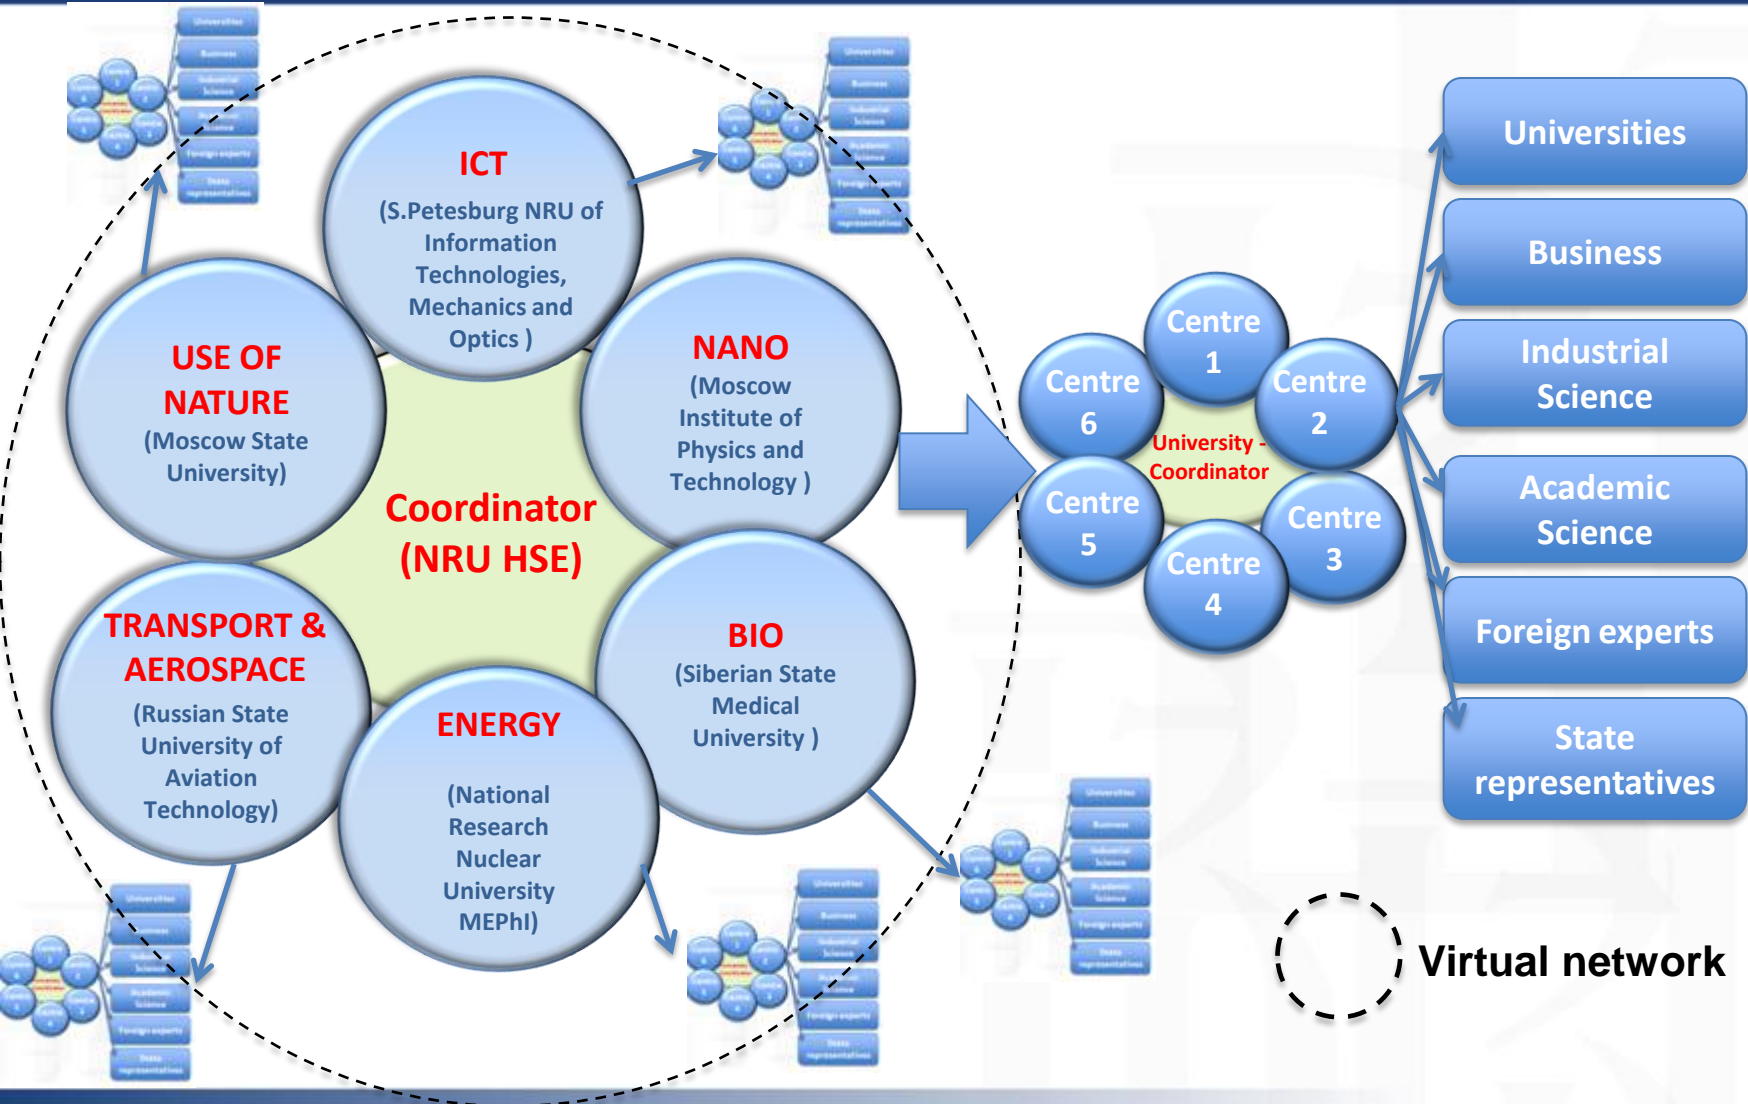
ICT
(S.Petesburg NRU of Information Technologies, Mechanics and Optics )

USE OF NATURE
(Moscow State University)

NANO
(Moscow Institute of Physics and Technology )

Coordinator
(NRU HSE)

TRANSPORT & AEROSPACE
(Russian State University of Aviation Technology)

BIO
(Siberian State Medical University )

ENERGY
(National Research Nuclear University MEPhI)

Centre 1
Centre 2
Centre 3
Centre 4
Centre 5
Centre 6
University - Coordinator

Universities
Business
Industrial Science
Academic Science
Foreign experts
State representatives

Virtual network